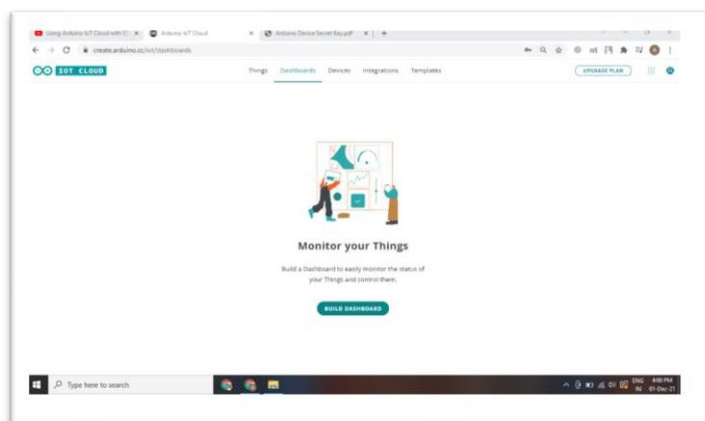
Using Arduino IoT Cloud with E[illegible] ×
Arduino IoT Cloud ×
Arduino Device Secret Key.pdf ×
+
create.arduino.cc/iot/dashboards

IOT CLOUD
Things Dashboards Devices Integrations Templates
UPGRADE PLAN

Monitor your Things

Build a Dashboard to easily monitor the status of your Things and control them.

BUILD DASHBOARD

Type here to search
ENG IN 4:00 PM 01-Dec-21